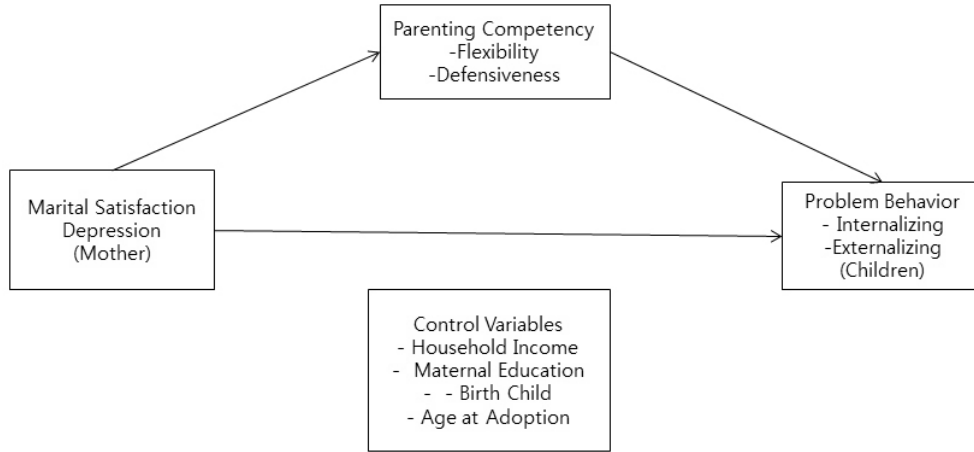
Parenting Competency
-Flexibility
-Defensiveness

Marital Satisfaction
Depression
(Mother)

Problem Behavior
- Internalizing
-Externalizing
(Children)

Control Variables
- Household Income
- Maternal Education
- - Birth Child
- Age at Adoption